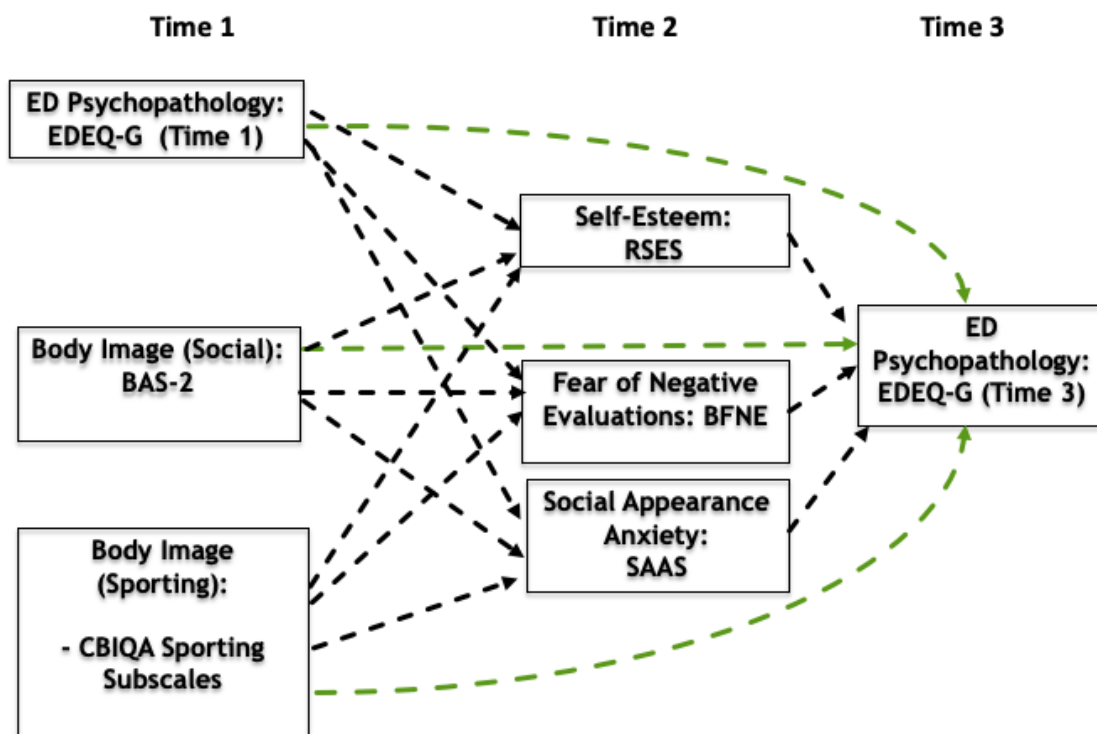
Time 1

Time 2

Time 3

ED Psychopathology: EDEQ-G (Time 1)

Body Image (Social): BAS-2

Body Image (Sporting):

- CBIQA Sporting Subscales

Self-Esteem: RSES

Fear of Negative Evaluations: BFNE

Social Appearance Anxiety: SAAS

ED Psychopathology: EDEQ-G (Time 3)